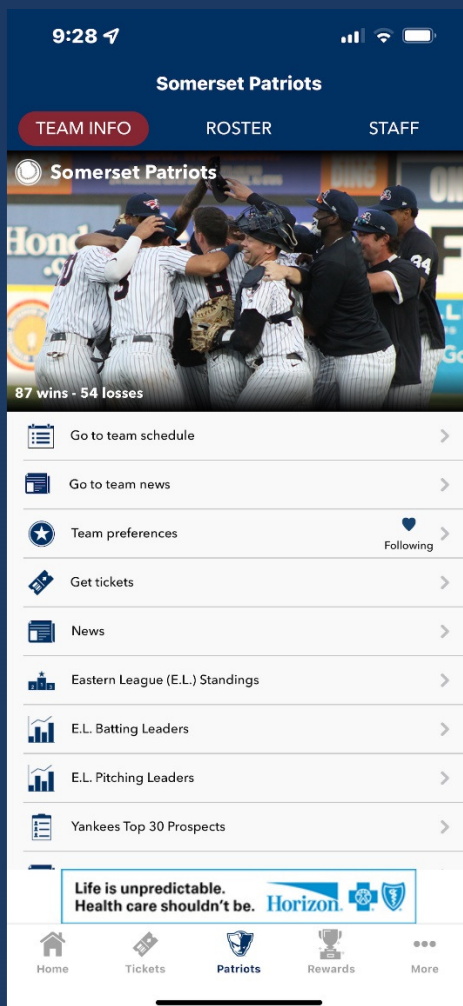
9:28

Somerset Patriots

TEAM INFO ROSTER STAFF

Somerset Patriots

87 wins - 54 losses

Go to team schedule

Go to team news

Team preferences

Following

Get tickets

News

Eastern League (E.L.) Standings

E.L. Batting Leaders

E.L. Pitching Leaders

Yankees Top 30 Prospects

Life is unpredictable. Health care shouldn't be. Horizon

Home Tickets Patriots Rewards More